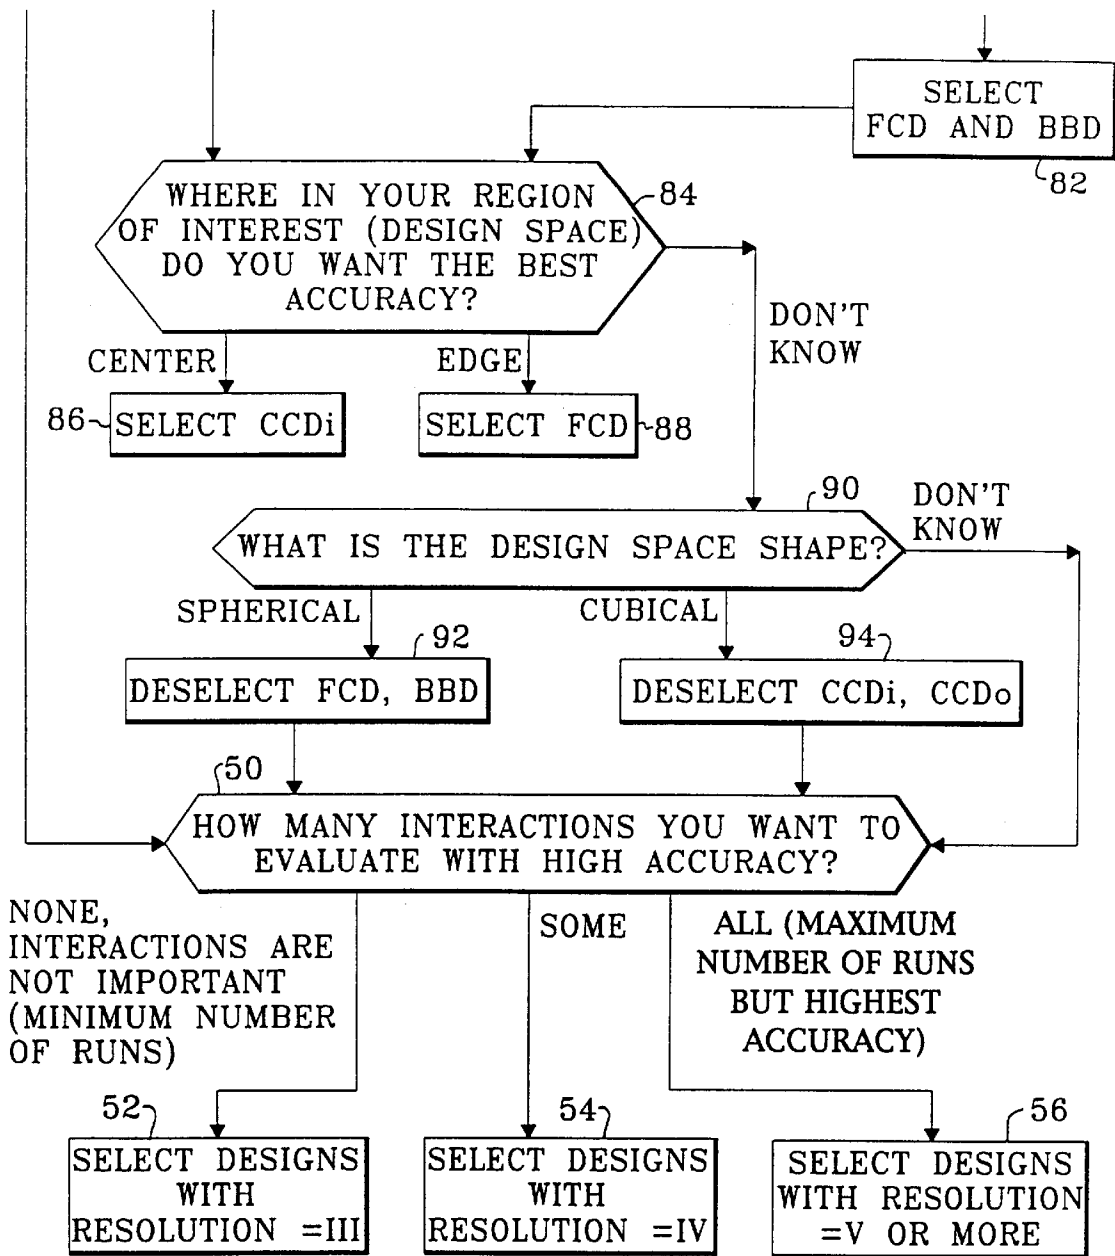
SELECT FCD AND BBD

82

WHERE IN YOUR REGION OF INTEREST (DESIGN SPACE) DO YOU WANT THE BEST ACCURACY?

84

CENTER

EDGE

DON'T KNOW

86

SELECT CCDi

SELECT FCD

88

90

WHAT IS THE DESIGN SPACE SHAPE?

DON'T KNOW

SPHERICAL

CUBICAL

92

94

DESELECT FCD, BBD

DESELECT CCDi, CCDo

50

HOW MANY INTERACTIONS YOU WANT TO EVALUATE WITH HIGH ACCURACY?

NONE, INTERACTIONS ARE NOT IMPORTANT (MINIMUM NUMBER OF RUNS)

SOME

ALL (MAXIMUM NUMBER OF RUNS BUT HIGHEST ACCURACY)

52

54

56

SELECT DESIGNS WITH RESOLUTION =III

SELECT DESIGNS WITH RESOLUTION =IV

SELECT DESIGNS WITH RESOLUTION =V OR MORE